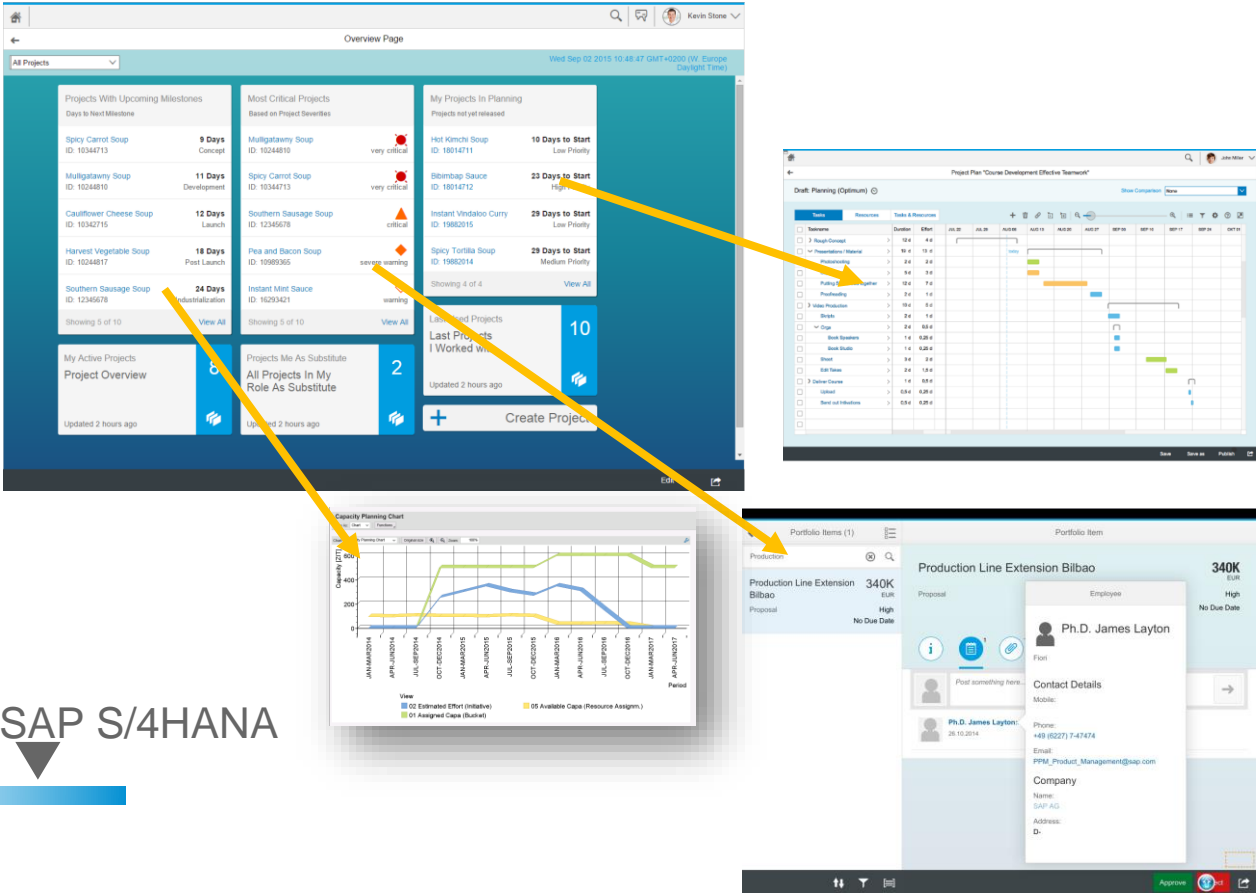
Kevin Stone

Overview Page

All Projects

Wed Sep 02 2015 10:48:47 GMT+0200 (W. Europe Daylight Time)

Projects With Upcoming Milestones
Days to Next Milestone

Spicy Carrot Soup
ID: 10344713
9 Days
Concept

Mulligatawny Soup
ID: 10244810
11 Days
Development

Cauliflower Cheese Soup
ID: 10342715
12 Days
Launch

Harvest Vegetable Soup
ID: 10244817
18 Days
Post Launch

Southern Sausage Soup
ID: 12345678
24 Days
Industrialization

Showing 5 of 10
View All

Most Critical Projects
Based on Project Severities

Mulligatawny Soup
ID: 10244810
very critical

Spicy Carrot Soup
ID: 10344713
very critical

Southern Sausage Soup
ID: 12345678
critical

Pea and Bacon Soup
ID: 10989365
severe warning

Instant Mint Sauce
ID: 16293421
warning

Showing 5 of 10
View All

My Projects In Planning
Projects not yet released

Hot Kimchi Soup
ID: 18014711
10 Days to Start
Low Priority

Bibimbap Sauce
ID: 18014712
23 Days to Start
High

Instant Vindaloo Curry
ID: 19882015
29 Days to Start
Low Priority

Spicy Tortilla Soup
ID: 19882014
29 Days to Start
Medium Priority

Showing 4 of 4
View All

My Active Projects
Project Overview
8
Updated 2 hours ago

Projects Me As Substitute
All Projects In My Role As Substitute
2
Updated 2 hours ago

Last Used Projects
Last Projects I Worked with
10
Updated 2 hours ago

Create Project

Edit

John Miller
Project Plan "Course Development Effective Teamwork"
Draft: Planning (Optimum)
Show Comparison None
Tasks Resources Tasks & Resources
Taskname Duration Effort
Rough Concept 12 d 4 d
Presentations / Material 10 d 11 d
Photoshooting 2 d 2 d
3 d 3 d
Putting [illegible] together 12 d 7 d
Proofreading 2 d 1 d
Video Production 13 d 3 d
Scripts 2 d 1 d
Orga 2 d 0,5 d
Book Speakers 1 d 0,25 d
Book Studio 1 d 0,25 d
Shoot 3 d 2 d
Edit Takes 2 d 1,5 d
Deliver Course 1 d 0,5 d
Upload 0,5 d 0,25 d
Send out Infractions 0,5 d 0,25 d
Save Save as Publish

Capacity Planning Chart
Capacity
800
600
400
200
0
JAN-MAR2014 APR-JUN2014 JUL-SEP2014 OCT-DEC2014 JAN-MAR2015 APR-JUN2015 JUL-SEP2015 OCT-DEC2015 JAN-MAR2016 APR-JUN2016 JUL-SEP2016 OCT-DEC2016 JAN-MAR2017 APR-JUN2017
Period
View
02 Estimated Effort (Initiative)
01 Assigned Capa (Bucket)
05 Available Capa (Resource Assignm.)

Portfolio Items (1)
Production
Production Line Extension Bilbao
340K
EUR
Proposal
High
No Due Date

Portfolio Item
Production Line Extension Bilbao
340K
EUR
Proposal
High
No Due Date

Employee
Ph.D. James Layton
Fiori
Post something here...
Contact Details
Mobile:
Phone:
+49 (6227) 7-47474
Email:
PPM_Product_Management@sap.com
Company
Name:
SAP AG
Address:
D-
Ph.D. James Layton:
28.10.2014

Approve

SAP S/4HANA